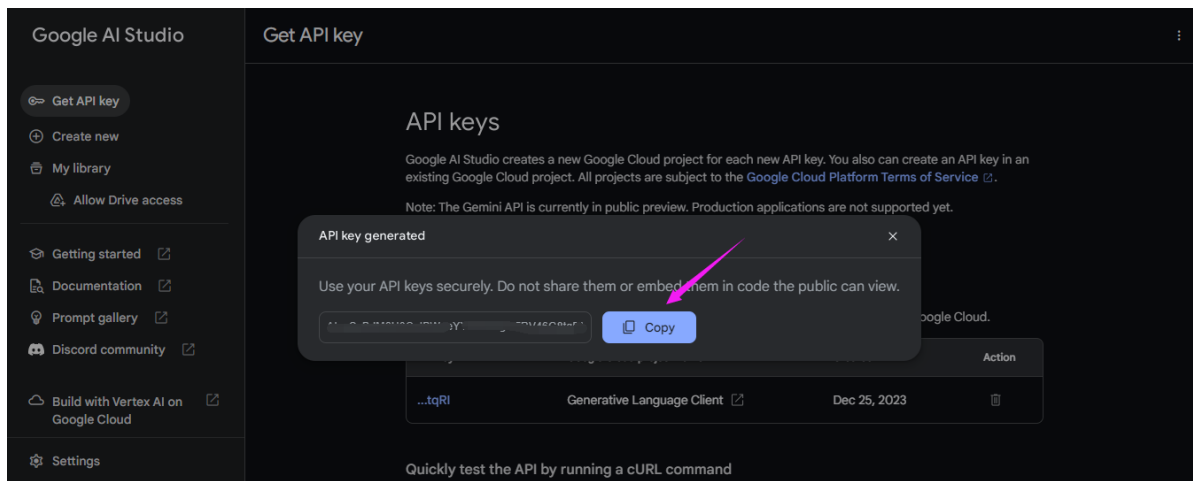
Google AI Studio

Get API key

Create new

My library

Allow Drive access

Getting started

Documentation

Prompt gallery

Discord community

Build with Vertex AI on Google Cloud

Settings

Get API key

API keys

Google AI Studio creates a new Google Cloud project for each new API key. You also can create an API key in an existing Google Cloud project. All projects are subject to the Google Cloud Platform Terms of Service.

Note: The Gemini API is currently in public preview. Production applications are not supported yet.

API key generated

Use your API keys securely. Do not share them or embed them in code the public can view.

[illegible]

Copy

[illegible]oogle Cloud.

Action

...tqRI

Generative Language Client

Dec 25, 2023

Quickly test the API by running a cURL command